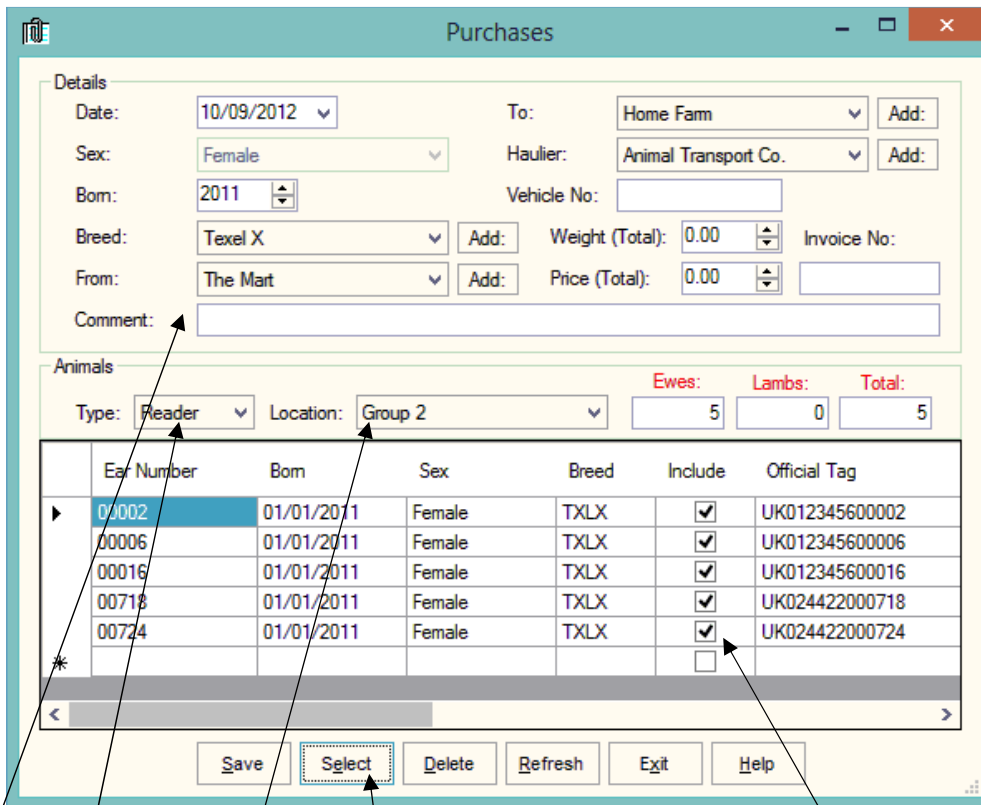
Purchases

Details

Date: 10/09/2012

Sex: Female

Born: 2011

Breed: Texel X Add:

From: The Mart Add:

Comment:

To: Home Farm Add:

Haulier: Animal Transport Co. Add:

Vehicle No:

Weight (Total): 0.00

Price (Total): 0.00

Invoice No:

Animals

Type: Reader

Location: Group 2

Ewes: 5

Lambs: 0

Total: 5

| | Ear Number | Born | Sex | Breed | Include | Official Tag |
|---|---|---|---|---|---|---|
| ▶ | 00002 | 01/01/2011 | Female | TXLX | ✔ | UK012345600002 |
| | 00006 | 01/01/2011 | Female | TXLX | ✔ | UK012345600006 |
| | 00016 | 01/01/2011 | Female | TXLX | ✔ | UK012345600016 |
| | 00718 | 01/01/2011 | Female | TXLX | ✔ | UK024422000718 |
| | 00724 | 01/01/2011 | Female | TXLX | ✔ | UK024422000724 |
| * | | | | | ☐ | |

Save Select Delete Refresh Exit Help